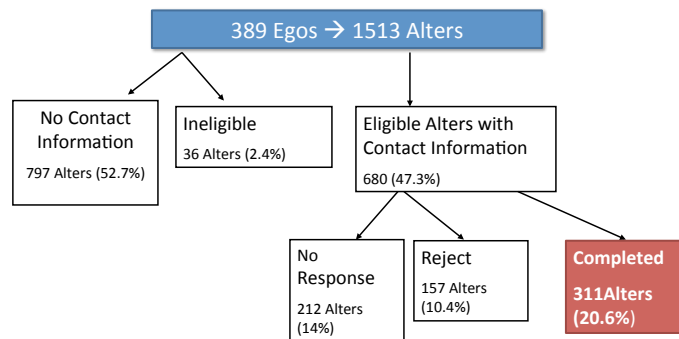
389 Egos → 1513 Alters

No Contact Information
797 Alters (52.7%)

Ineligible
36 Alters (2.4%)

Eligible Alters with Contact Information
680 (47.3%)

No Response
212 Alters (14%)

Reject
157 Alters (10.4%)

Completed
311Alters (20.6%)